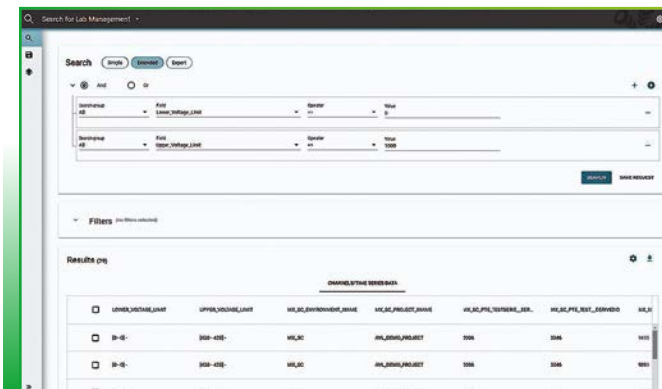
Search for Lab Management

Search Simple Extended Expert

And Or

Search group All Field Lower_Voltage_Limit Operator >= Value 0

Search group All Field Upper_Voltage_Limit Operator <= Value 1000

SEARCH SAVE REQUEST

Filters (no filters selected)

Results (16)

CHANNEL/TIME SERIES DATA

| | LOWER_VOLTAGE_LIMIT | UPPER_VOLTAGE_LIMIT | MX_SC_ENVIRONMENT_NAME | MX_SC_PROJECT_NAME | MX_SC_PTE_TESTSERIE_SER... | MX_SC_PTE_TEST_...DSERVERID | MX_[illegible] |
|---|---|---|---|---|---|---|---|
| | [0 - 0] - | [628 - 420] - | MX_SC | AVL_DEMO_PROJECT | 3306 | 3246 | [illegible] |
| | [0 - 0] - | [628 - 420] - | MX_SC | AVL_DEMO_PROJECT | 3306 | 3246 | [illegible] |